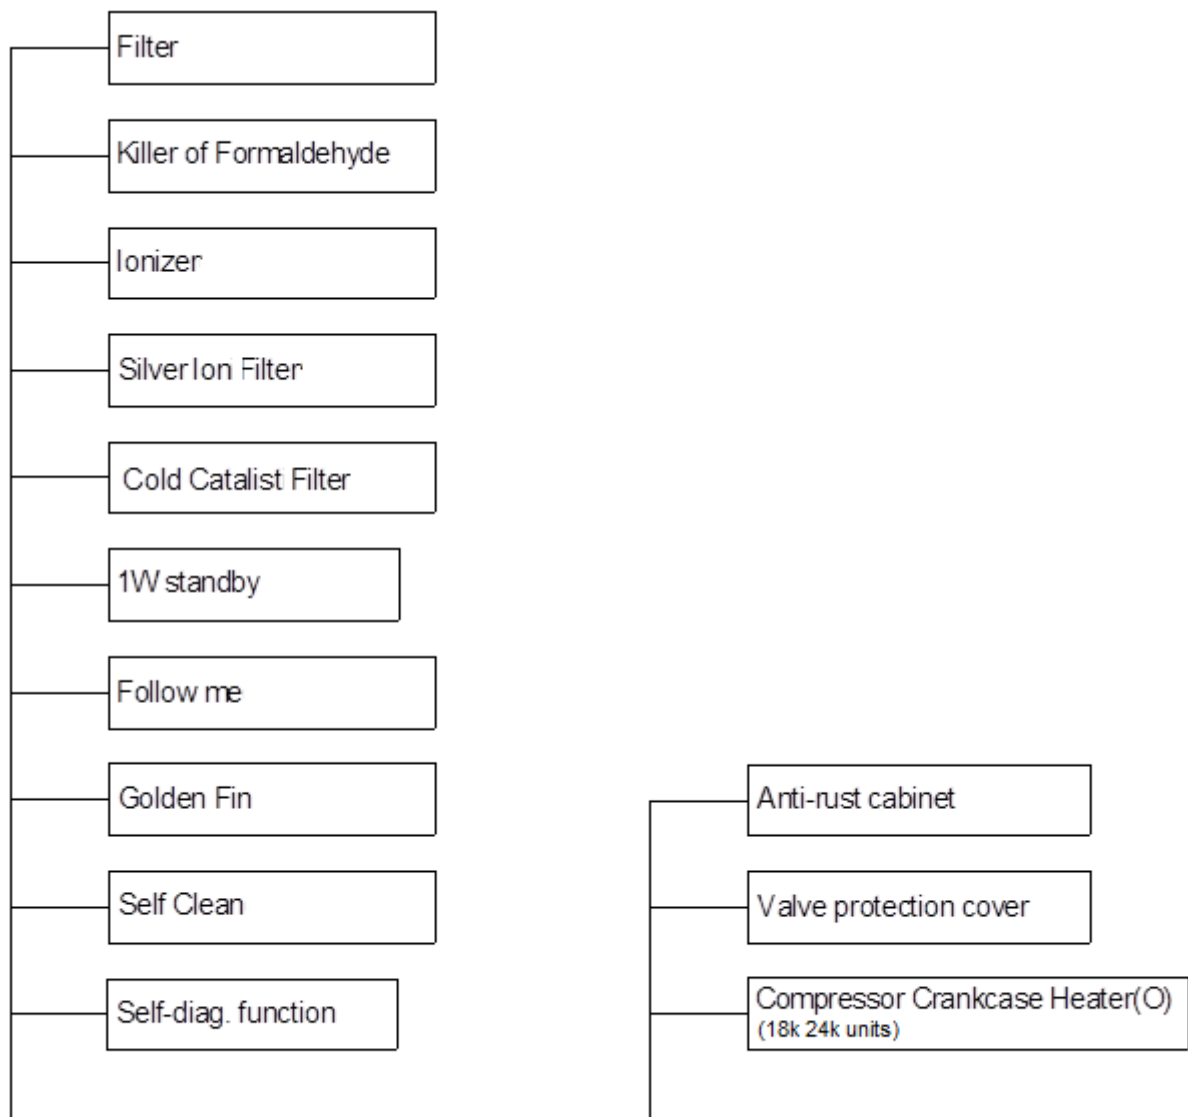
Filter

Killer of Formaldehyde

Ionizer

Silver Ion Filter

Cold Catalist Filter

1W standby

Follow me

Golden Fin

Self Clean

Self-diag. function

Anti-rust cabinet

Valve protection cover

Compressor Crankcase Heater(O)
(18k 24k units)